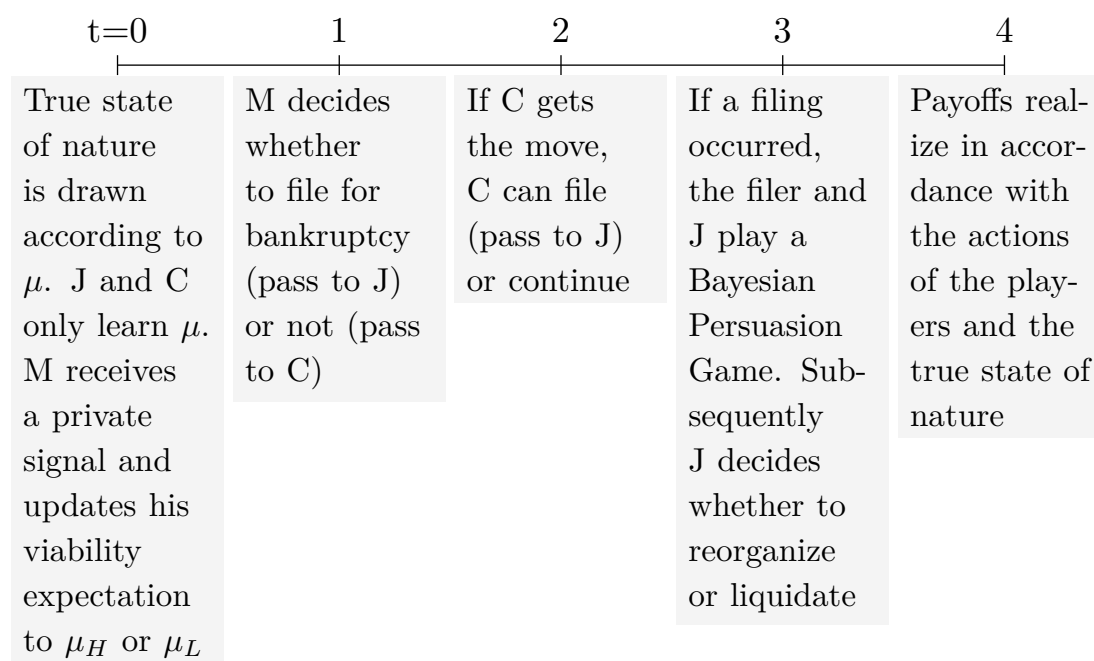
t=0 1 2 3 4

True state of nature is drawn according to $\mu$. J and C only learn $\mu$. M receives a private signal and updates his viability expectation to $\mu_H$ or $\mu_L$

M decides whether to file for bankruptcy (pass to J) or not (pass to C)

If C gets the move, C can file (pass to J) or continue

If a filing occurred, the filer and J play a Bayesian Persuasion Game. Subsequently J decides whether to reorganize or liquidate

Payoffs realize in accordance with the actions of the players and the true state of nature